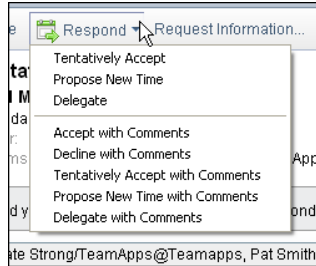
e Respond Request Information...

Tentatively Accept
Propose New Time
Delegate

Accept with Comments
Decline with Comments
Tentatively Accept with Comments
Propose New Time with Comments
Delegate with Comments

ta
l M
da
r.
ms
App
d y
ond
ate Strong/TeamApps@Teamapps, Pat Smith